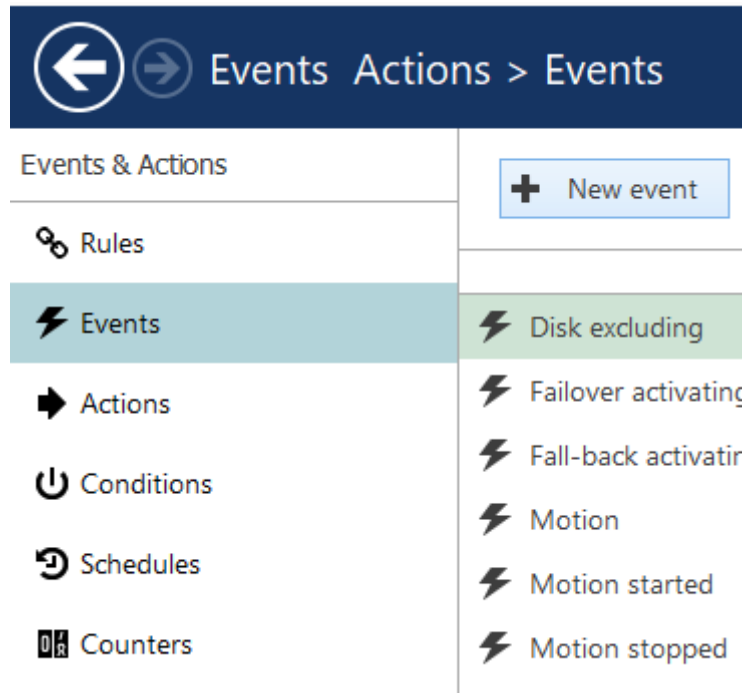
Events Actions > Events

Events & Actions

Rules

Events

Actions

Conditions

Schedules

Counters

New event

Disk excluding

Failover activating

Fall-back activatin

Motion

Motion started

Motion stopped